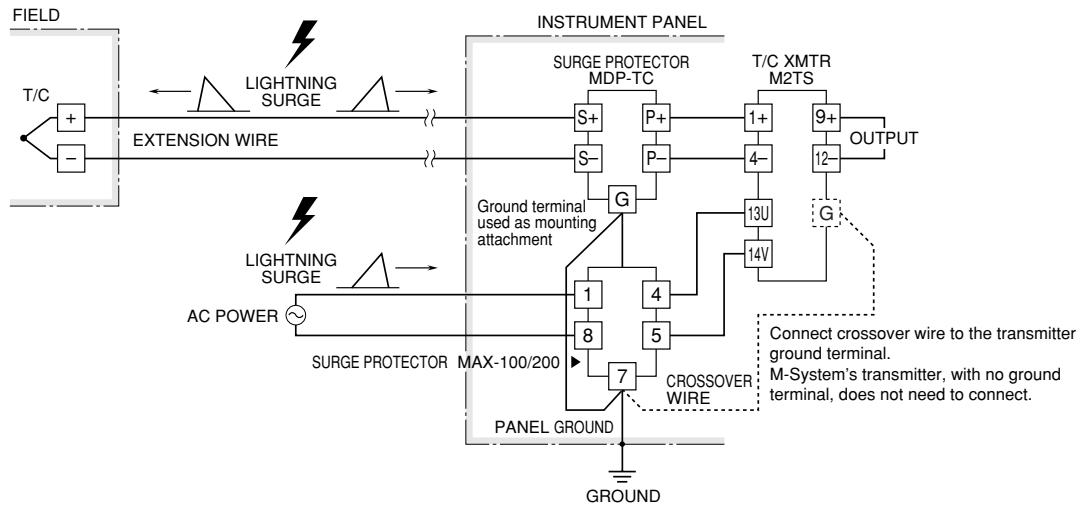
FIELD

INSTRUMENT PANEL

LIGHTNING SURGE

SURGE PROTECTOR MDP-TC

T/C XMTR M2TS

T/C

+

−

EXTENSION WIRE

S+

S−

P+

P−

1+

4−

9+

12−

OUTPUT

G

Ground terminal used as mounting attachment

13U

G

14V

LIGHTNING SURGE

AC POWER

1

4

8

5

7

SURGE PROTECTOR MAX-100/200

CROSSOVER WIRE

Connect crossover wire to the transmitter ground terminal.
M-System's transmitter, with no ground terminal, does not need to connect.

PANEL GROUND

GROUND